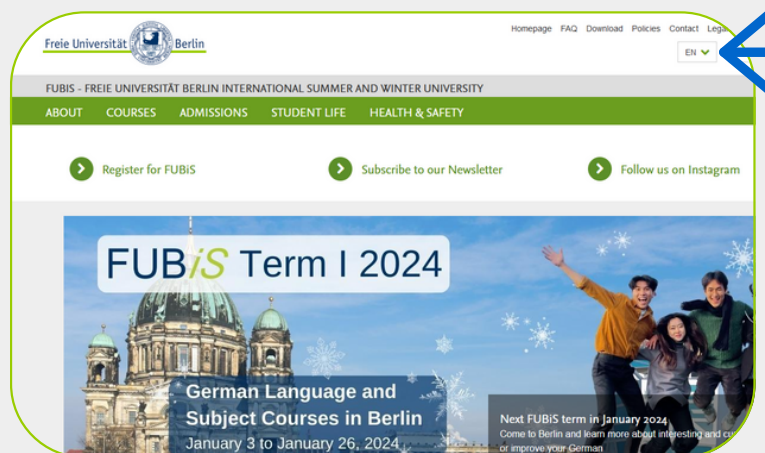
Freie Universität Berlin

Homepage FAQ Download Policies Contact Lega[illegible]

EN

FUBIS - FREIE UNIVERSITÄT BERLIN INTERNATIONAL SUMMER AND WINTER UNIVERSITY

ABOUT COURSES ADMISSIONS STUDENT LIFE HEALTH & SAFETY

Register for FUBiS

Subscribe to our Newsletter

Follow us on Instagram

FUBiS Term I 2024

German Language and Subject Courses in Berlin
January 3 to January 26, 2024

Next FUBiS term in January 2024
Come to Berlin and learn more about interesting and cu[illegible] or improve your German